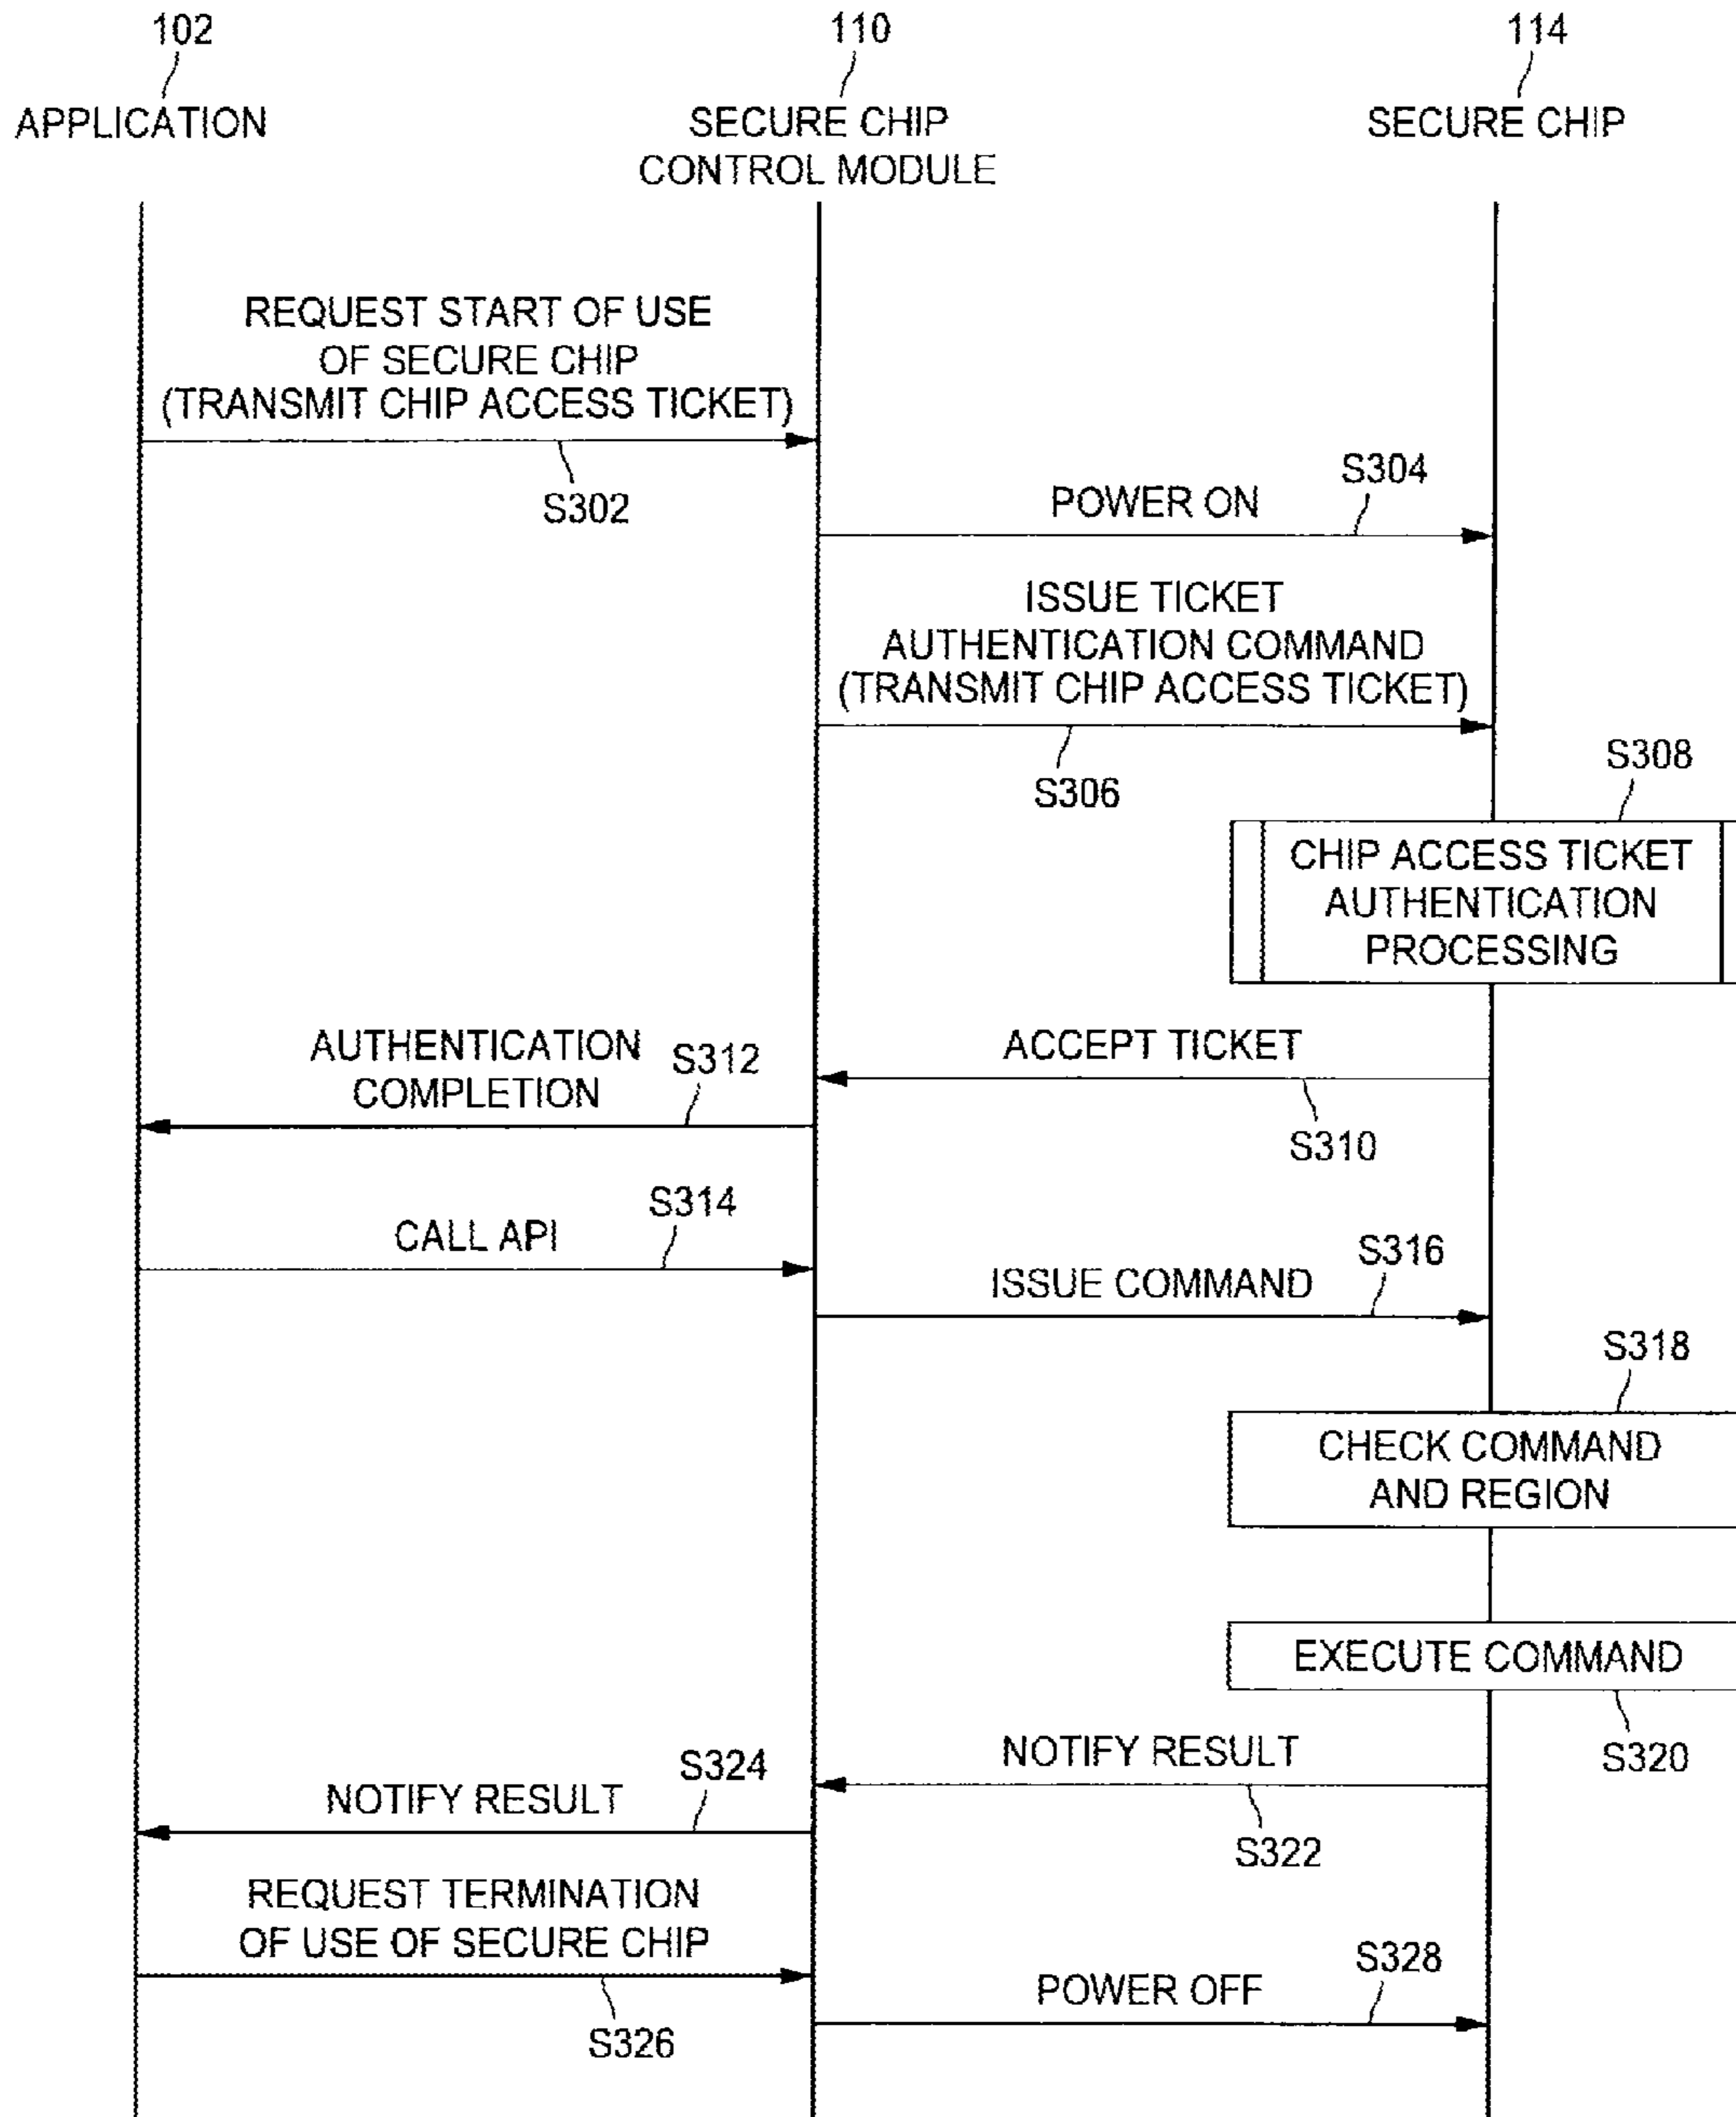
102
APPLICATION

110
SECURE CHIP CONTROL MODULE

114
SECURE CHIP

REQUEST START OF USE OF SECURE CHIP (TRANSMIT CHIP ACCESS TICKET)
S302

POWER ON
S304

ISSUE TICKET AUTHENTICATION COMMAND (TRANSMIT CHIP ACCESS TICKET)
S306

S308
CHIP ACCESS TICKET AUTHENTICATION PROCESSING

AUTHENTICATION COMPLETION
S312

ACCEPT TICKET
S310

CALL API
S314

ISSUE COMMAND
S316

S318
CHECK COMMAND AND REGION

EXECUTE COMMAND
S320

NOTIFY RESULT
S322

NOTIFY RESULT
S324

REQUEST TERMINATION OF USE OF SECURE CHIP
S326

POWER OFF
S328